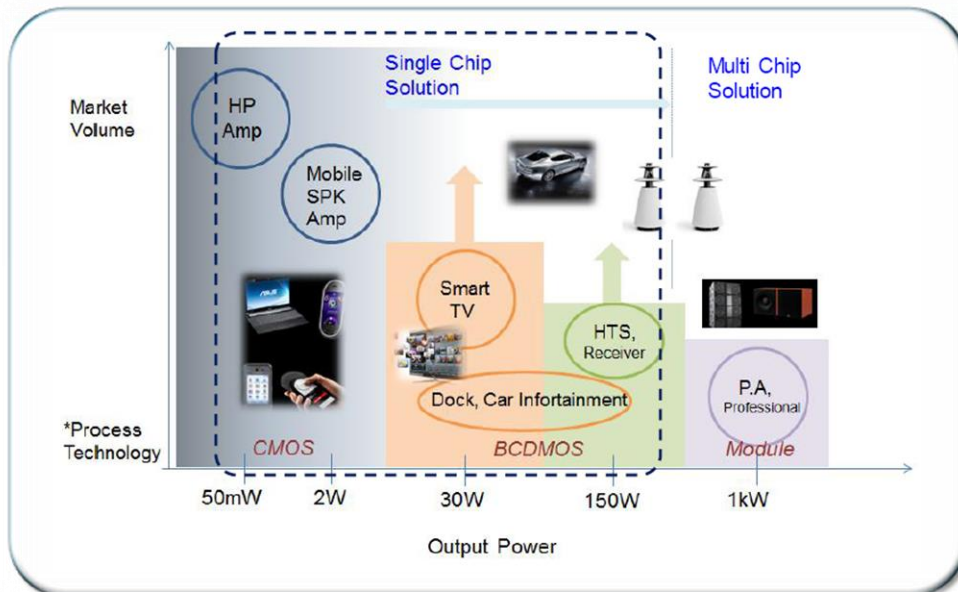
Market Volume

Single Chip Solution

Multi Chip Solution

HP Amp

Mobile SPK Amp

Smart TV

HTS, Receiver

Dock, Car Infortainment

P.A, Professional

*Process Technology

CMOS

BCDMOS

Module

50mW

2W

30W

150W

1kW

Output Power